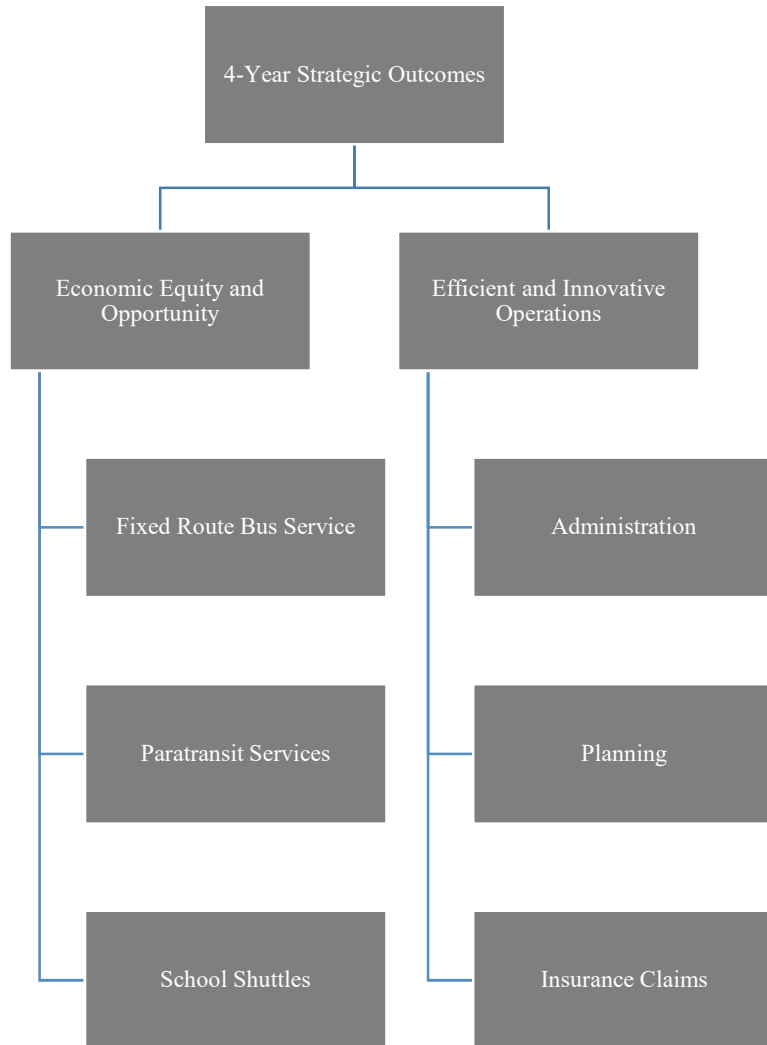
4-Year Strategic Outcomes

Economic Equity and Opportunity

Fixed Route Bus Service

Paratransit Services

School Shuttles

Efficient and Innovative Operations

Administration

Planning

Insurance Claims